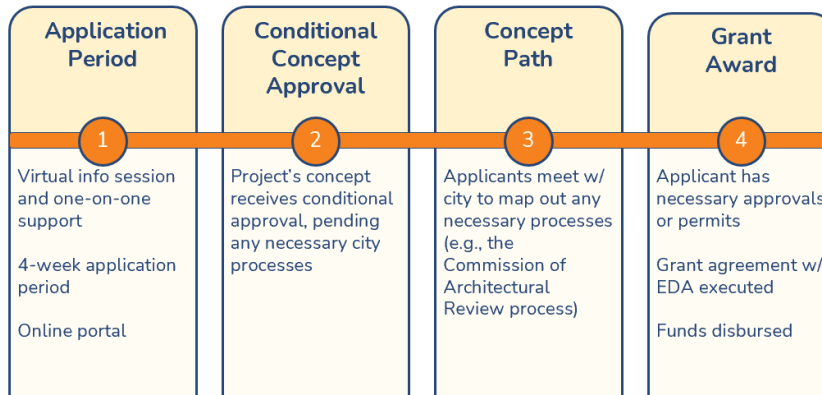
Application Period

1

Virtual info session and one-on-one support

4-week application period

Online portal

Conditional Concept Approval

2

Project's concept receives conditional approval, pending any necessary city processes

Concept Path

3

Applicants meet w/ city to map out any necessary processes (e.g., the Commission of Architectural Review process)

Grant Award

4

Applicant has necessary approvals or permits

Grant agreement w/ EDA executed

Funds disbursed